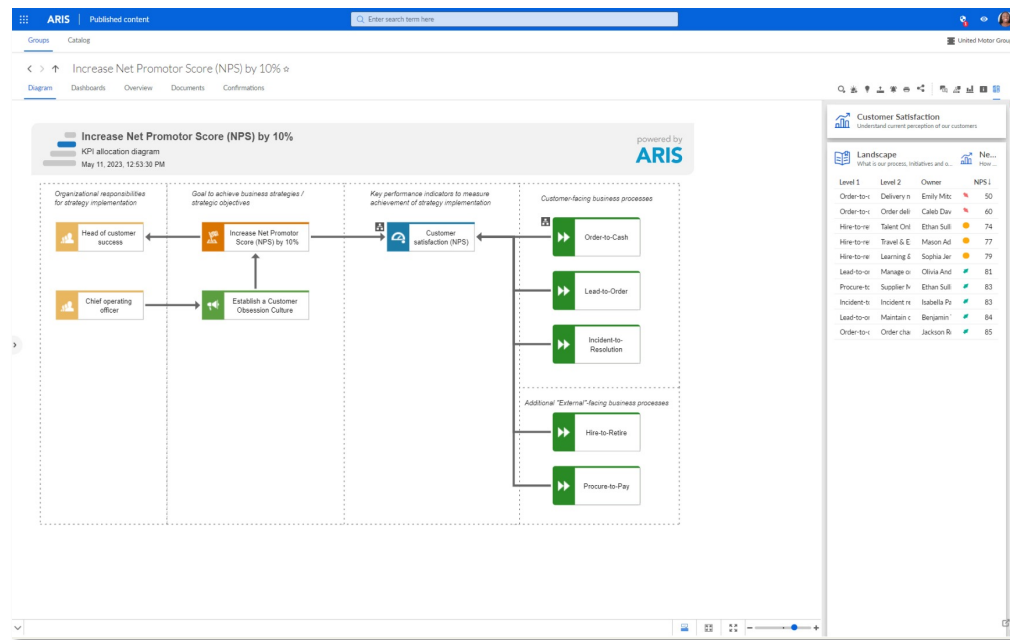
ARIS | Published content

Enter search term here

Groups Catalog

United Motor Group

Increase Net Promotor Score (NPS) by 10% ☆

Diagram Dashboards Overview Documents Confirmations

Increase Net Promotor Score (NPS) by 10%
KPI allocation diagram
May 11, 2023, 12:53:30 PM

powered by
ARIS

Organizational responsibilities for strategy implementation

Goal to achieve business strategies / strategic objectives

Key performance indicators to measure achievement of strategy implementation

Customer-facing business processes

Head of customer success

Increase Net Promotor Score (NPS) by 10%

Customer satisfaction (NPS)

Order-to-Cash

Chief operating officer

Establish a Customer Obsession Culture

Lead-to-Order

Incident-to-Resolution

Additional "External"-facing business processes

Hire-to-Retire

Procure-to-Pay

Customer Satisfaction
Understand current perception of our customers

Landscape
What is our process, initiatives and o...

Ne...
How...

| Level 1 | Level 2 | Owner | NPS |
|---|---|---|---|
| Order-to-c | Delivery n | Emily Mitc | 50 |
| Order-to-c | Order deli | Caleb Dav | 60 |
| Hire-to-re | Talent Onl | Ethan Sull | 74 |
| Hire-to-re | Travel & E | Mason Ad | 77 |
| Hire-to-re | Learning & | Sophia Jer | 79 |
| Lead-to-or | Manage oi | Olivia And | 81 |
| Procure-tc | Supplier M | Ethan Sull | 83 |
| Incident-tc | Incident re | Isabella Pa | 83 |
| Lead-to-or | Maintain c | Benjamin | 84 |
| Order-to-c | Order cha | Jackson R | 85 |